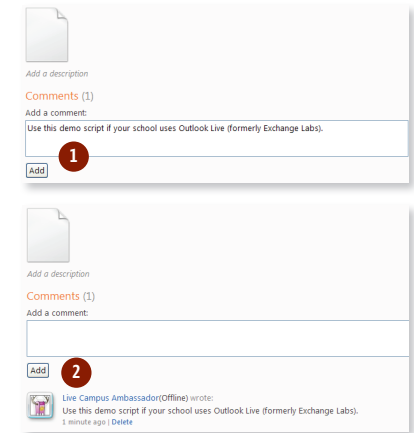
Add a description

Comments (1)

Add a comment:

Use this demo script if your school uses Outlook Live (formerly Exchange Labs).

1

Add

Add a description

Comments (1)

Add a comment:

Add

2

Live Campus Ambassador(Offline) wrote:

Use this demo script if your school uses Outlook Live (formerly Exchange Labs).

1 minute ago | Delete